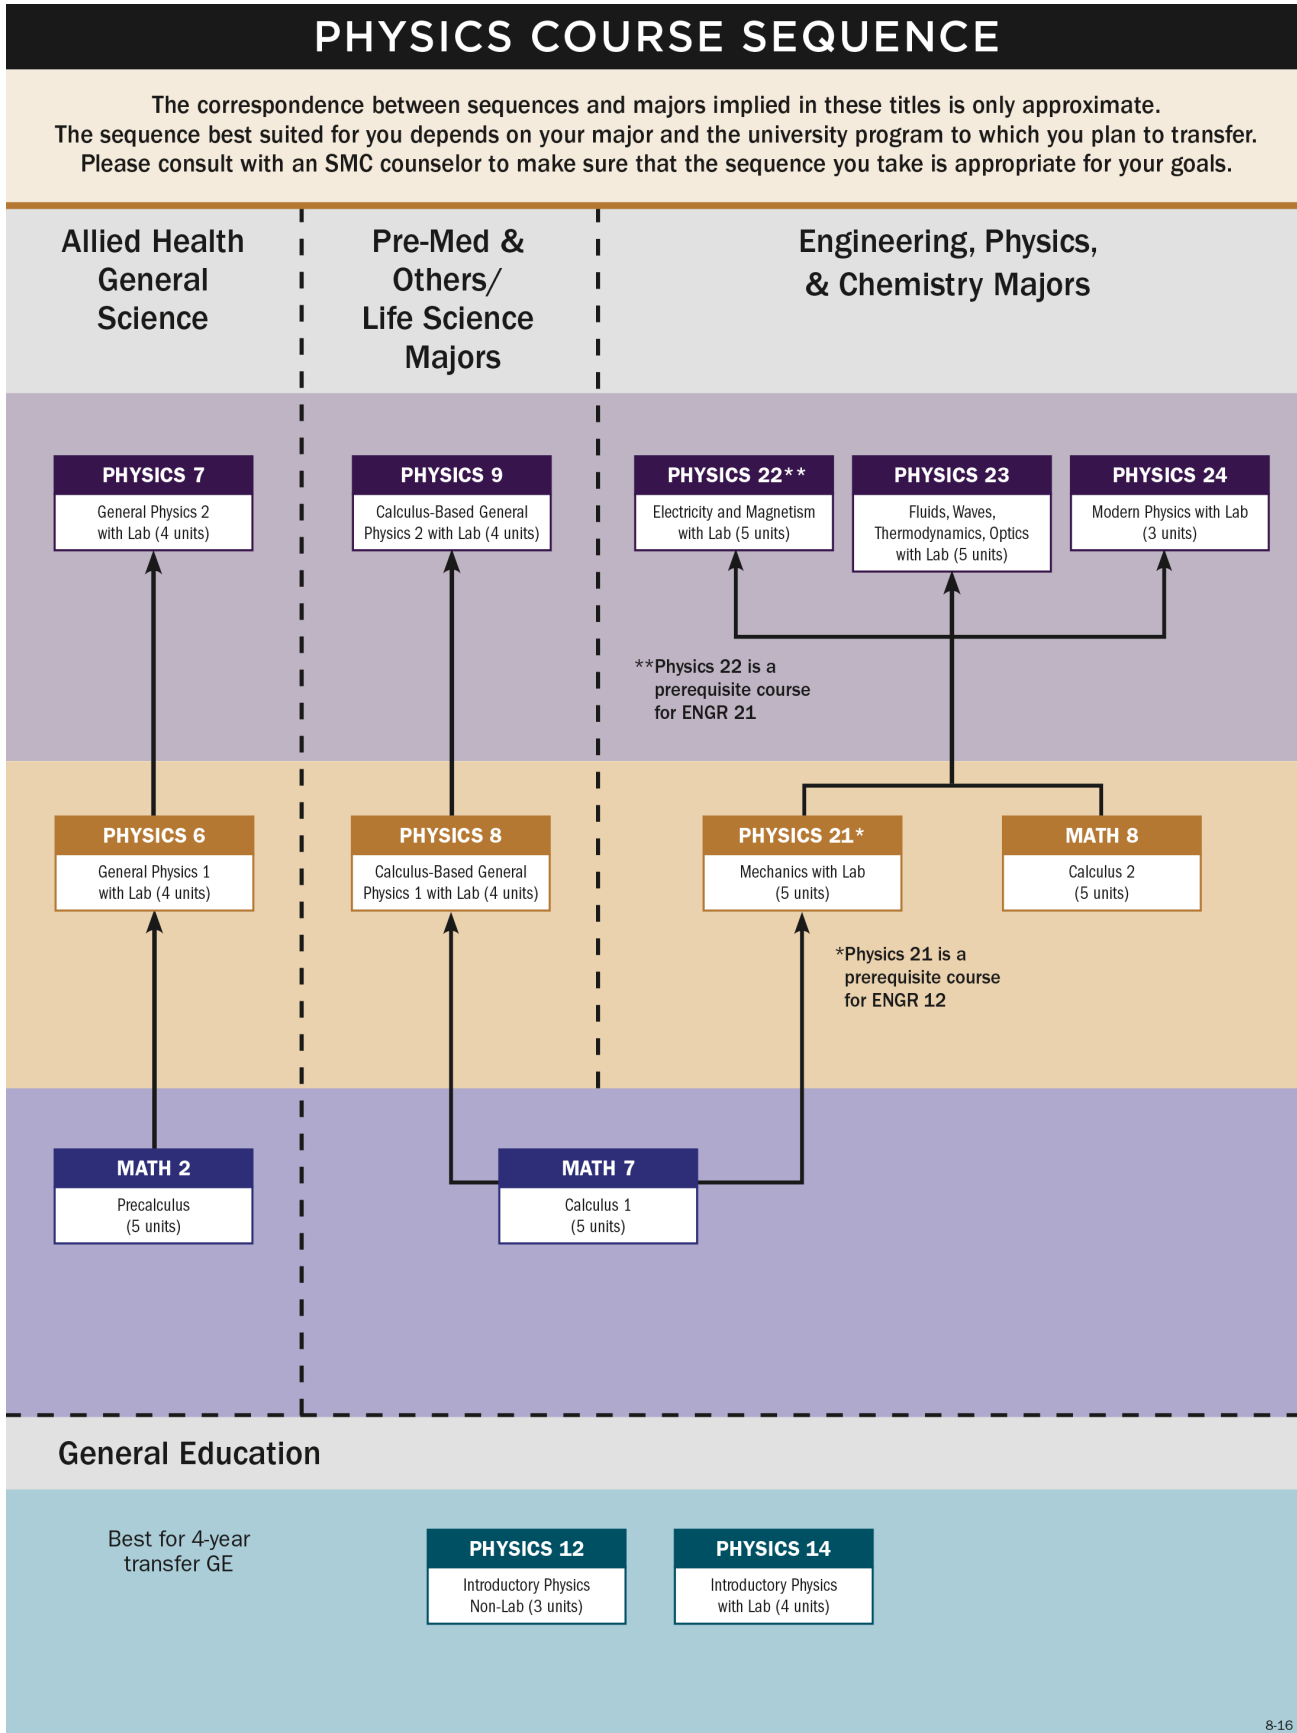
PHYSICS COURSE SEQUENCE

The correspondence between sequences and majors implied in these titles is only approximate. The sequence best suited for you depends on your major and the university program to which you plan to transfer. Please consult with an SMC counselor to make sure that the sequence you take is appropriate for your goals.

Allied Health General Science

Pre-Med & Others/ Life Science Majors

Engineering, Physics, & Chemistry Majors

PHYSICS 7
General Physics 2 with Lab (4 units)

PHYSICS 9
Calculus-Based General Physics 2 with Lab (4 units)

PHYSICS 22**
Electricity and Magnetism with Lab (5 units)

PHYSICS 23
Fluids, Waves, Thermodynamics, Optics with Lab (5 units)

PHYSICS 24
Modern Physics with Lab (3 units)

**Physics 22 is a prerequisite course for ENGR 21

PHYSICS 6
General Physics 1 with Lab (4 units)

PHYSICS 8
Calculus-Based General Physics 1 with Lab (4 units)

PHYSICS 21*
Mechanics with Lab (5 units)

MATH 8
Calculus 2 (5 units)

*Physics 21 is a prerequisite course for ENGR 12

MATH 2
Precalculus (5 units)

MATH 7
Calculus 1 (5 units)

General Education

Best for 4-year transfer GE

PHYSICS 12
Introductory Physics Non-Lab (3 units)

PHYSICS 14
Introductory Physics with Lab (4 units)

8-16